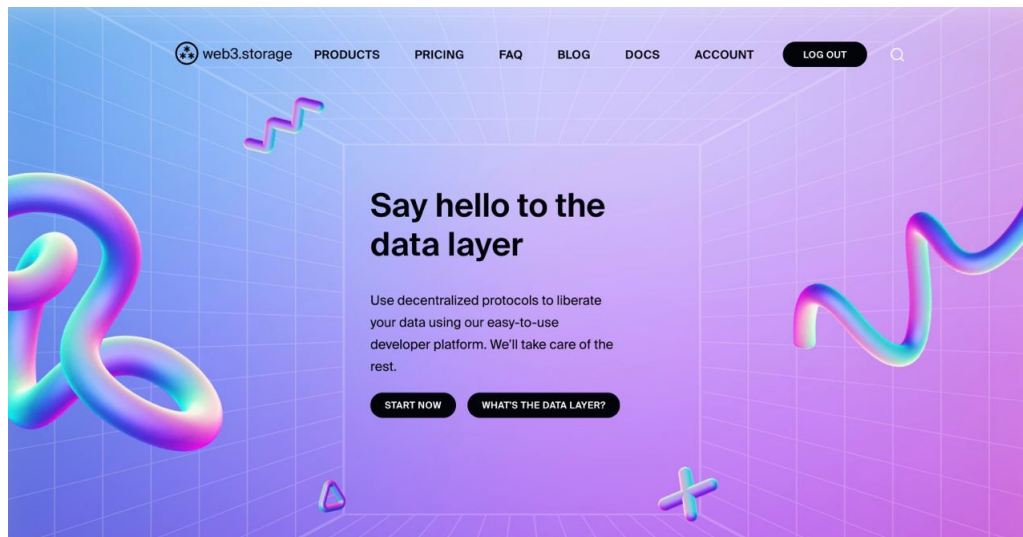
web3.storage PRODUCTS PRICING FAQ BLOG DOCS ACCOUNT LOG OUT

Say hello to the data layer

Use decentralized protocols to liberate your data using our easy-to-use developer platform. We'll take care of the rest.

START NOW

WHAT'S THE DATA LAYER?